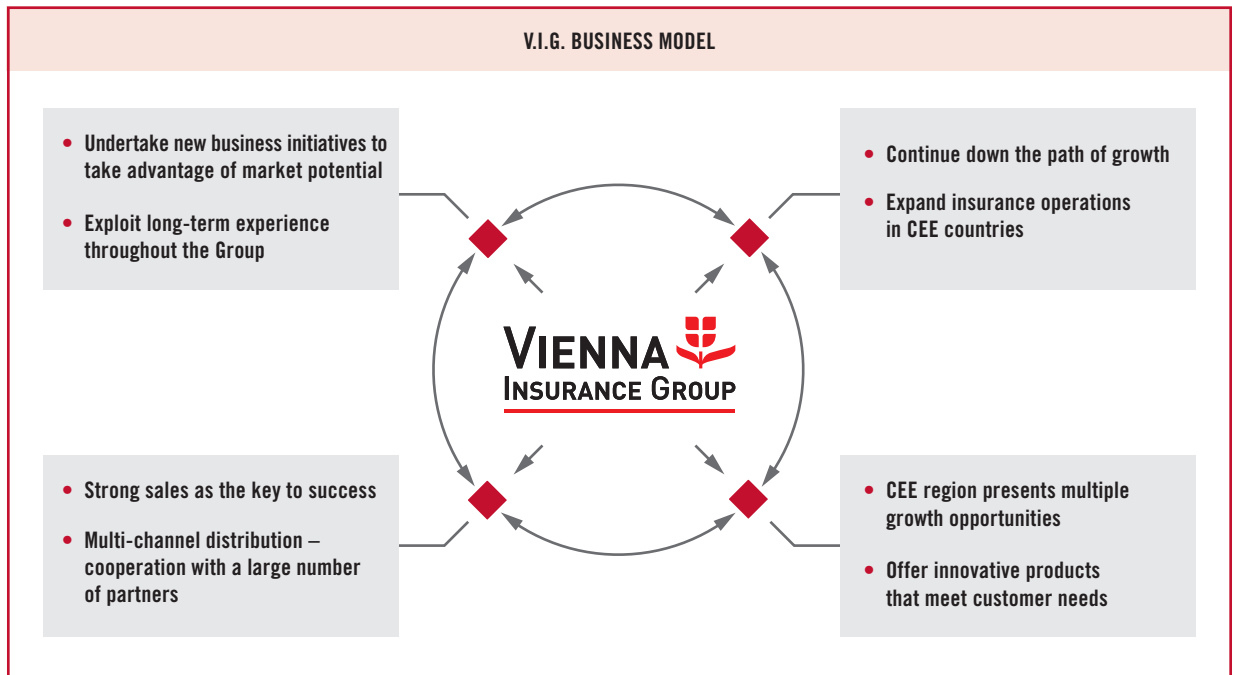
V.I.G. BUSINESS MODEL

• Undertake new business initiatives to take advantage of market potential

• Exploit long-term experience throughout the Group

• Continue down the path of growth

• Expand insurance operations in CEE countries

VIENNA INSURANCE GROUP

• Strong sales as the key to success

• Multi-channel distribution – cooperation with a large number of partners

• CEE region presents multiple growth opportunities

• Offer innovative products that meet customer needs